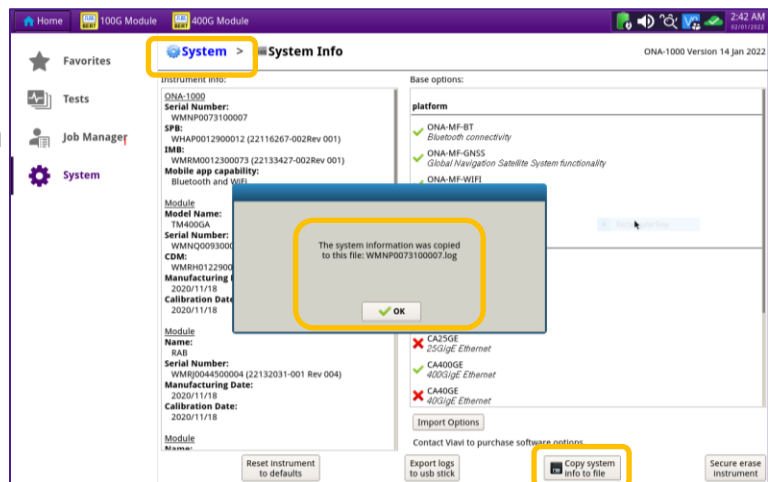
Home 100G Module 400G Module 2:42 AM 02/01/2022

Favorites
Tests
Job Manager
System

System > System Info

ONA-1000 Version 14 Jan 2022

Instrument info:
ONA-1000
Serial Number:
WMNP0073100007
SPB:
WHAP0012900012 (22116267-002Rev 001)
IMB:
WMRM0012300073 (22133427-002Rev 001)
Mobile app capability:
Bluetooth and WiFi

Module
Model Name:
TM400GA
Serial Number:
WMNQ0093000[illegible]
CDM:
WMRH0122900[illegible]
Manufacturing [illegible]
2020/11/18
Calibration Date
2020/11/18

Module
Name:
RAB
Serial Number:
WMRJ0044500004 (22132031-001 Rev 004)
Manufacturing Date:
2020/11/18
Calibration Date:
2020/11/18

Module
Name:

Base options:
platform
ONA-MF-BT
Bluetooth connectivity
ONA-MF-GNSS
Global Navigation Satellite System functionality
ONA-MF-WIFI

The system information was copied to this file: WMNP0073100007.log

OK

CA25GE
25GigE Ethernet
CA400GE
400GigE Ethernet
CA40GE
40GigE Ethernet

Import Options
Contact Viavi to purchase software options

Reset instrument to defaults
Export logs to usb stick
Copy system info to file
Secure erase instrument